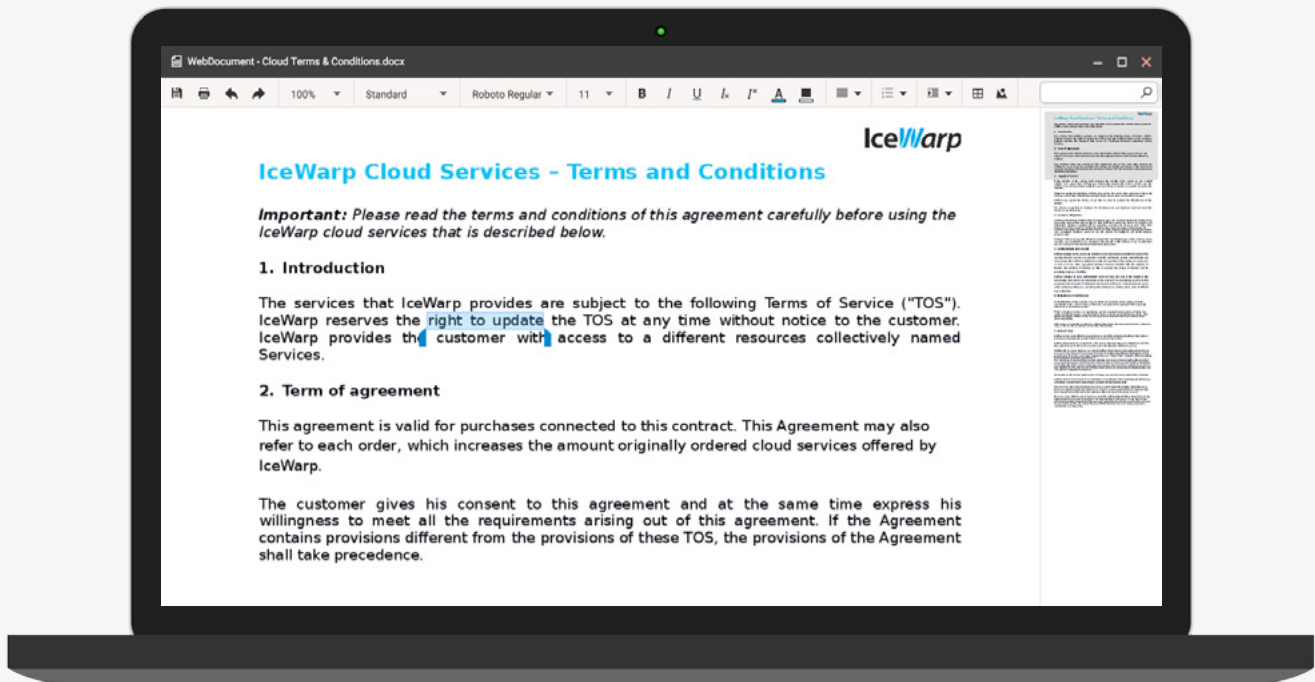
WebDocument - Cloud Terms & Conditions.docx

100%

Standard

Roboto Regular

11

B I U

IceWarp

IceWarp Cloud Services – Terms and Conditions

*Important:* Please read the terms and conditions of this agreement carefully before using the IceWarp cloud services that is described below.

1. Introduction

The services that IceWarp provides are subject to the following Terms of Service ("TOS"). IceWarp reserves the right to update the TOS at any time without notice to the customer. IceWarp provides the customer with access to a different resources collectively named Services.

2. Term of agreement

This agreement is valid for purchases connected to this contract. This Agreement may also refer to each order, which increases the amount originally ordered cloud services offered by IceWarp.

The customer gives his consent to this agreement and at the same time express his willingness to meet all the requirements arising out of this agreement. If the Agreement contains provisions different from the provisions of these TOS, the provisions of the Agreement shall take precedence.